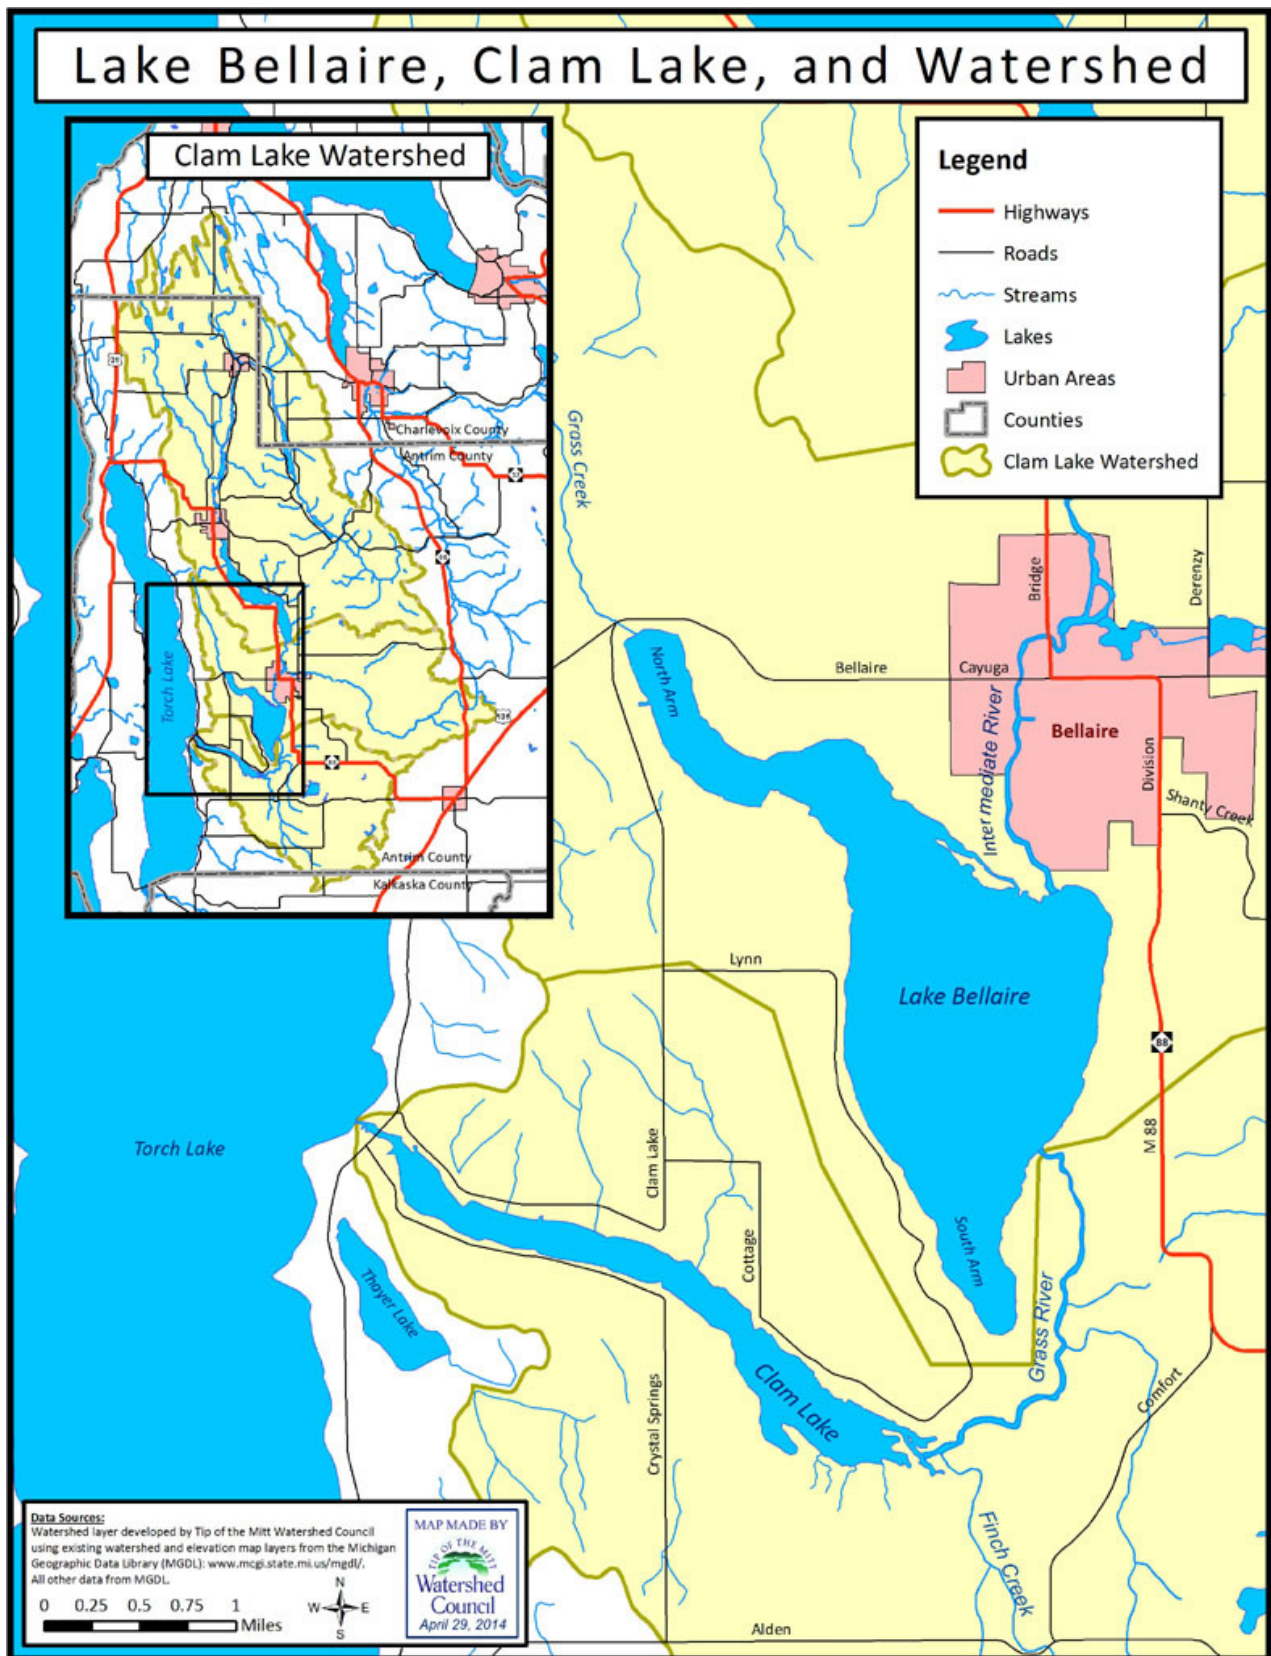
Lake Bellaire, Clam Lake, and Watershed

Clam Lake Watershed

31

Charlevoix County
Antrim County

66

88

Torch Lake

135

Antrim County
Kalkaska County

Legend
Highways
Roads
Streams
Lakes
Urban Areas
Counties
Clam Lake Watershed

Grass Creek

North Arm

Bellaire

Cayuga

Bridge

Derenzy

Intermediate River

Bellaire

Division

Shanty Creek

Lynn

Lake Bellaire

88

M 88

Torch Lake

Clam Lake

Cottage

South Arm

Grass River

Thayer Lake

Crystal Springs

Clam Lake

Comfort

Finch Creek

Alden

Data Sources:
Watershed layer developed by Tip of the Mitt Watershed Council using existing watershed and elevation map layers from the Michigan Geographic Data Library (MGDL): www.mcgi.state.mi.us/mgdl/. All other data from MGDL.

0 0.25 0.5 0.75 1 Miles

N W E S

MAP MADE BY
TIP OF THE MITT
Watershed Council
April 29, 2014